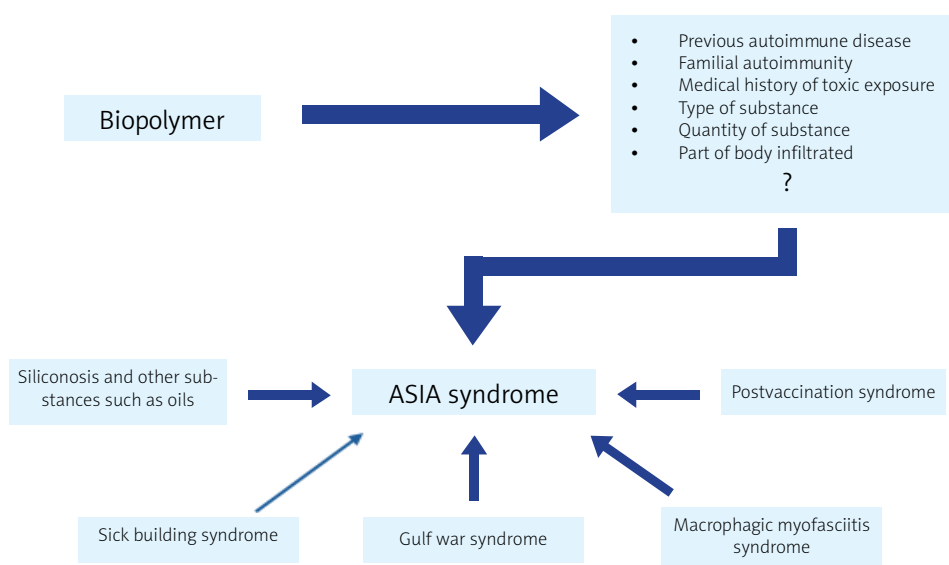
Biopolymer

- Previous autoimmune disease
- Familial autoimmunity
- Medical history of toxic exposure
- Type of substance
- Quantity of substance
- Part of body infiltrated

?

Siliconosis and other substances such as oils

ASIA syndrome

Postvaccination syndrome

Sick building syndrome

Gulf war syndrome

Macrophagic myofasciitis syndrome